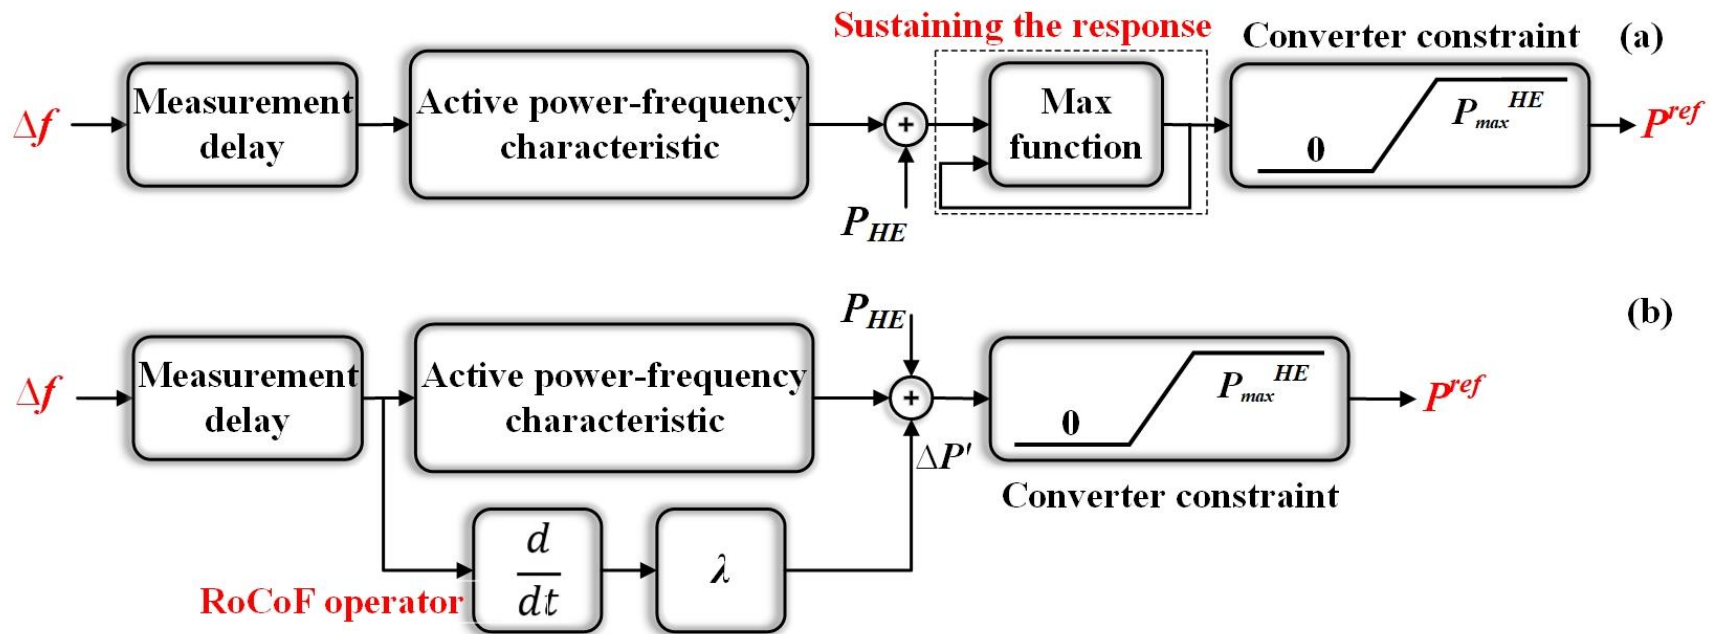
Sustaining the response

Converter constraint

(a)

$\Delta f$

Measurement delay

Active power-frequency characteristic

+

Max function

0

$P_{max}^{HE}$

$P^{ref}$

$P_{HE}$

$P_{HE}$

(b)

$\Delta f$

Measurement delay

Active power-frequency characteristic

+

0

$P_{max}^{HE}$

$P^{ref}$

$\Delta P'$

Converter constraint

$\frac{d}{dt}$

$\lambda$

RoCoF operator